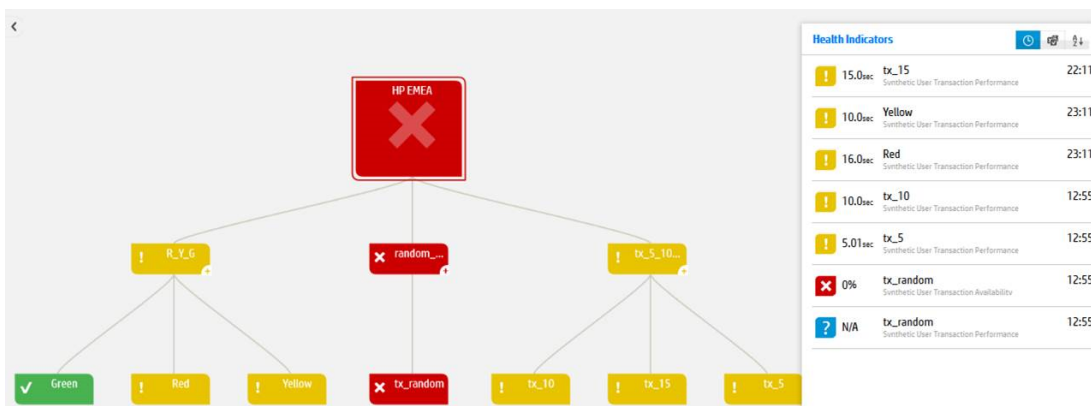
<

HP EMEA

! R_Y_G

✕ random_...

! tx_5_10...

✓ Green

! Red

! Yellow

✕ tx_random

! tx_10

! tx_15

! tx_5

Health Indicators

| | | | |
|---|---|---|---|
| ! | 15.0sec | tx_15 Synthetic User Transaction Performance | 22:11 |
| ! | 10.0sec | Yellow Synthetic User Transaction Performance | 23:11 |
| ! | 16.0sec | Red Synthetic User Transaction Performance | 23:11 |
| ! | 10.0sec | tx_10 Synthetic User Transaction Performance | 12:55 |
| ! | 5.01sec | tx_5 Synthetic User Transaction Performance | 12:55 |
| ✕ | 0% | tx_random Synthetic User Transaction Availability | 12:55 |
| ? | N/A | tx_random Synthetic User Transaction Performance | 12:55 |